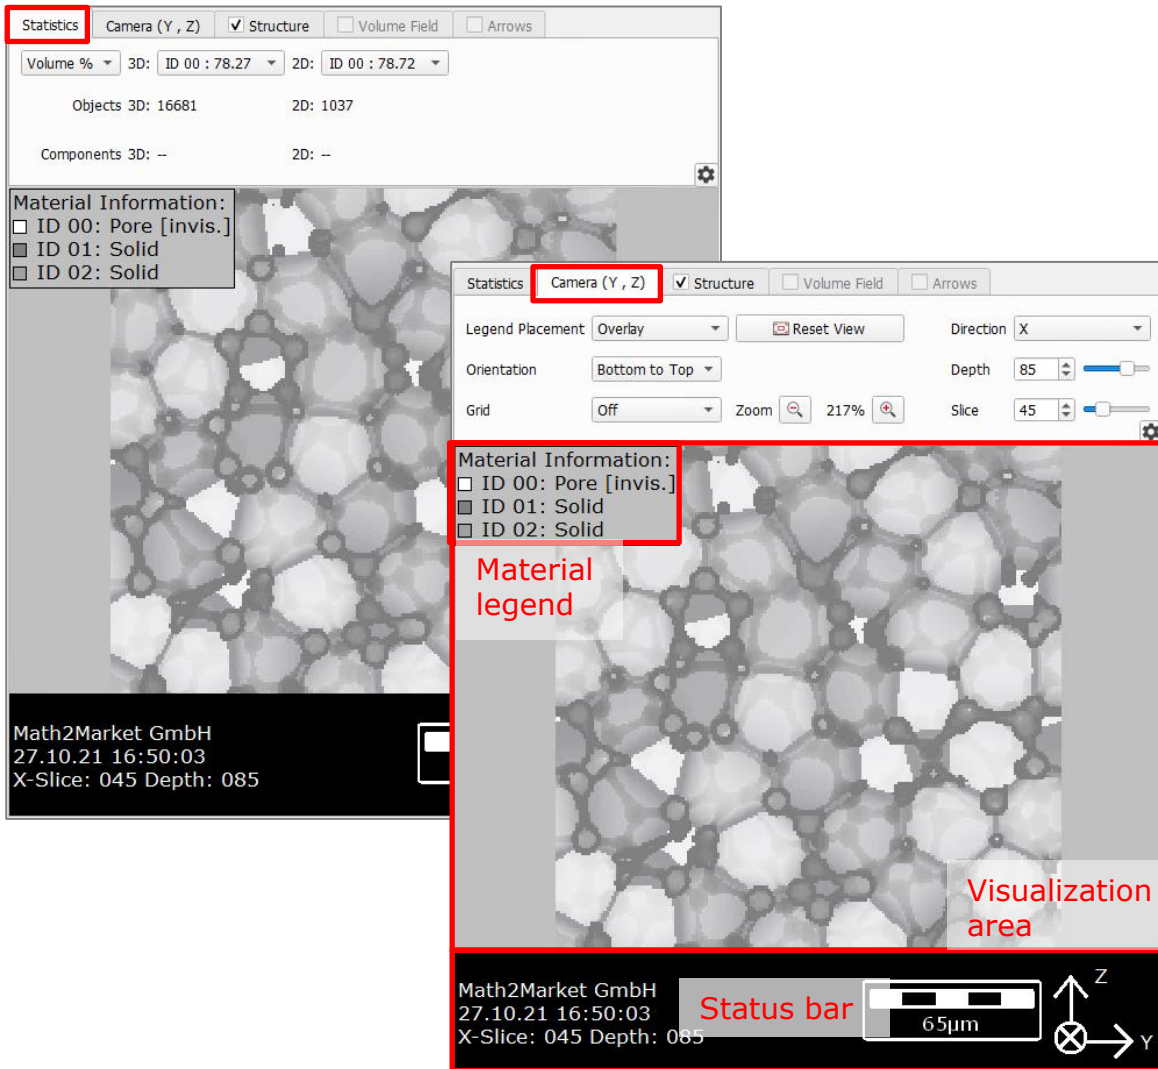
Statistics Camera (Y , Z) Structure Volume Field Arrows

Volume % 3D: ID 00 : 78.27 2D: ID 00 : 78.72

Objects 3D: 16681 2D: 1037

Components 3D: -- 2D: --

Material Information:
ID 00: Pore [invis.]
ID 01: Solid
ID 02: Solid

Math2Market GmbH
27.10.21 16:50:03
X-Slice: 045 Depth: 085

Statistics Camera (Y , Z) Structure Volume Field Arrows

Legend Placement Overlay Reset View Direction X

Orientation Bottom to Top Depth 85

Grid Off Zoom 217% Slice 45

Material Information:
ID 00: Pore [invis.]
ID 01: Solid
ID 02: Solid

Material legend

Visualization area

Math2Market GmbH
27.10.21 16:50:03
X-Slice: 045 Depth: 085

Status bar

65µm

Z

Y